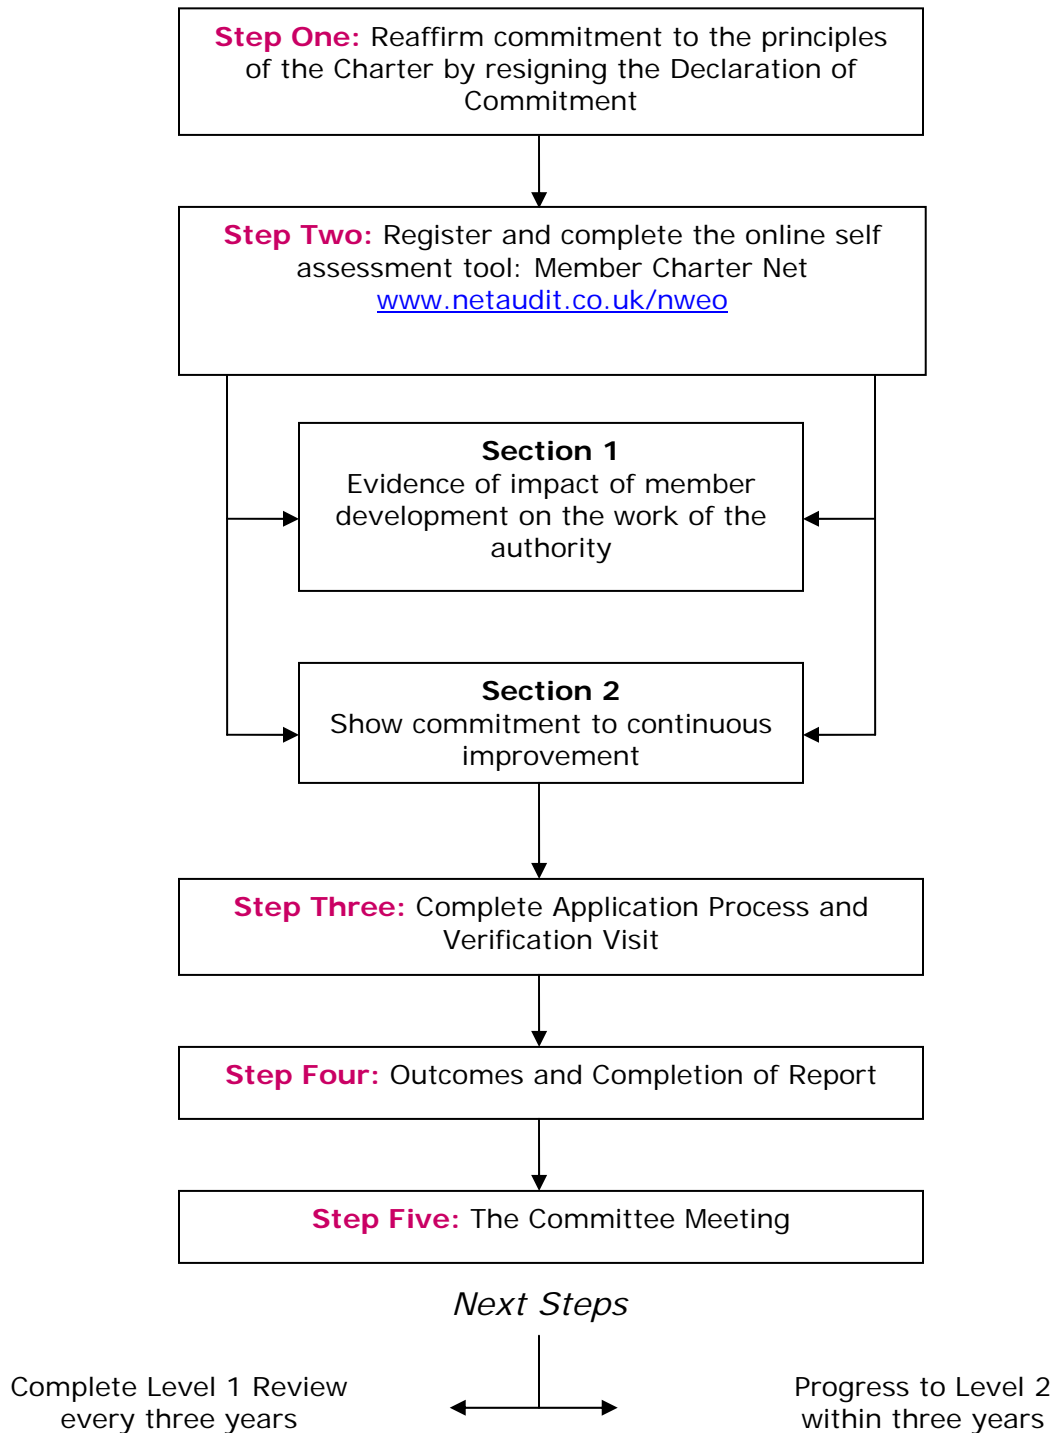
**Step One:** Reaffirm commitment to the principles of the Charter by resigning the Declaration of Commitment

**Step Two:** Register and complete the online self assessment tool: Member Charter Net www.netaudit.co.uk/nweo

**Section 1**
Evidence of impact of member development on the work of the authority

**Section 2**
Show commitment to continuous improvement

**Step Three:** Complete Application Process and Verification Visit

**Step Four:** Outcomes and Completion of Report

**Step Five:** The Committee Meeting

*Next Steps*

Complete Level 1 Review every three years

Progress to Level 2 within three years